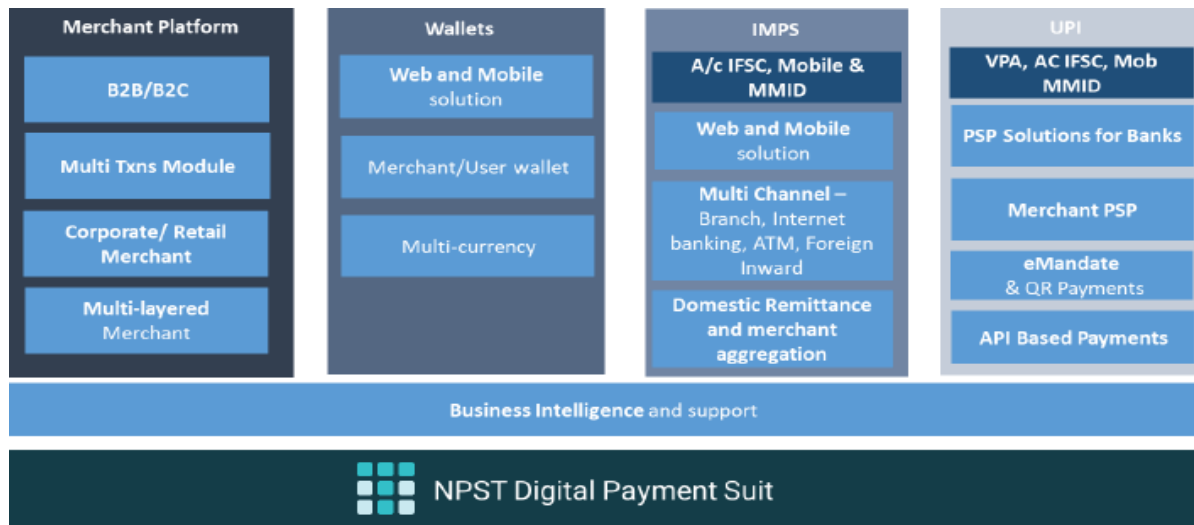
Merchant Platform

B2B/B2C

Multi Txns Module

Corporate/ Retail Merchant

Multi-layered Merchant

Wallets

Web and Mobile solution

Merchant/User wallet

Multi-currency

IMPS

A/c IFSC, Mobile & MMID

Web and Mobile solution

Multi Channel – Branch, Internet banking, ATM, Foreign Inward

Domestic Remittance and merchant aggregation

UPI

VPA, AC IFSC, Mob MMID

PSP Solutions for Banks

Merchant PSP

eMandate & QR Payments

API Based Payments

Business Intelligence and support

NPST Digital Payment Suit